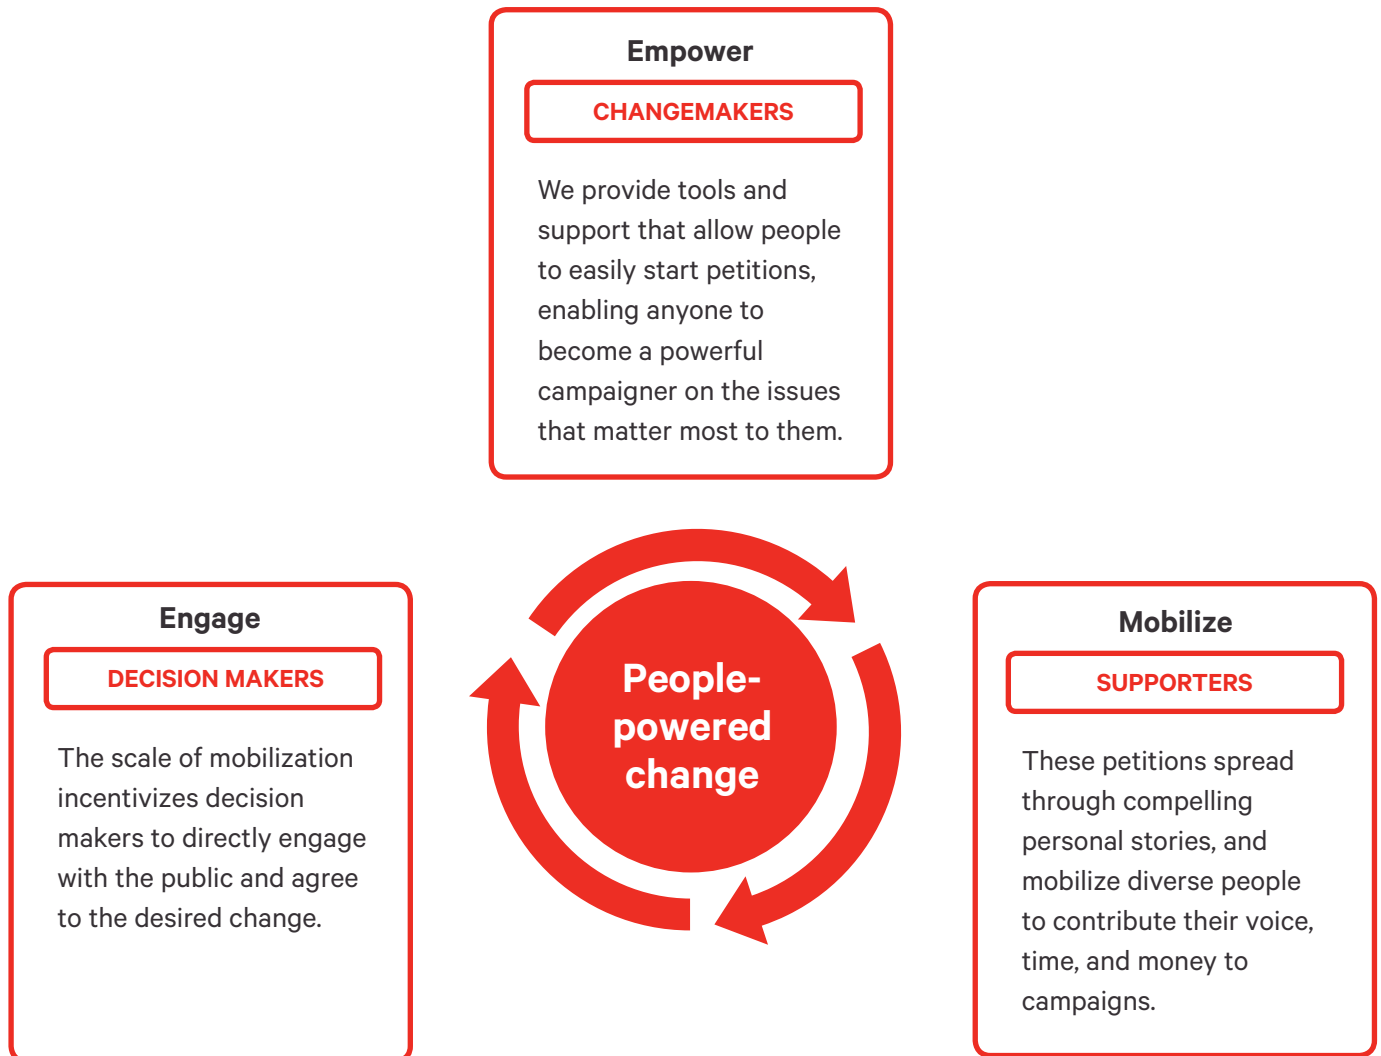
Empower

CHANGEMAKERS

We provide tools and support that allow people to easily start petitions, enabling anyone to become a powerful campaigner on the issues that matter most to them.

Engage

DECISION MAKERS

The scale of mobilization incentivizes decision makers to directly engage with the public and agree to the desired change.

People-powered change

Mobilize

SUPPORTERS

These petitions spread through compelling personal stories, and mobilize diverse people to contribute their voice, time, and money to campaigns.